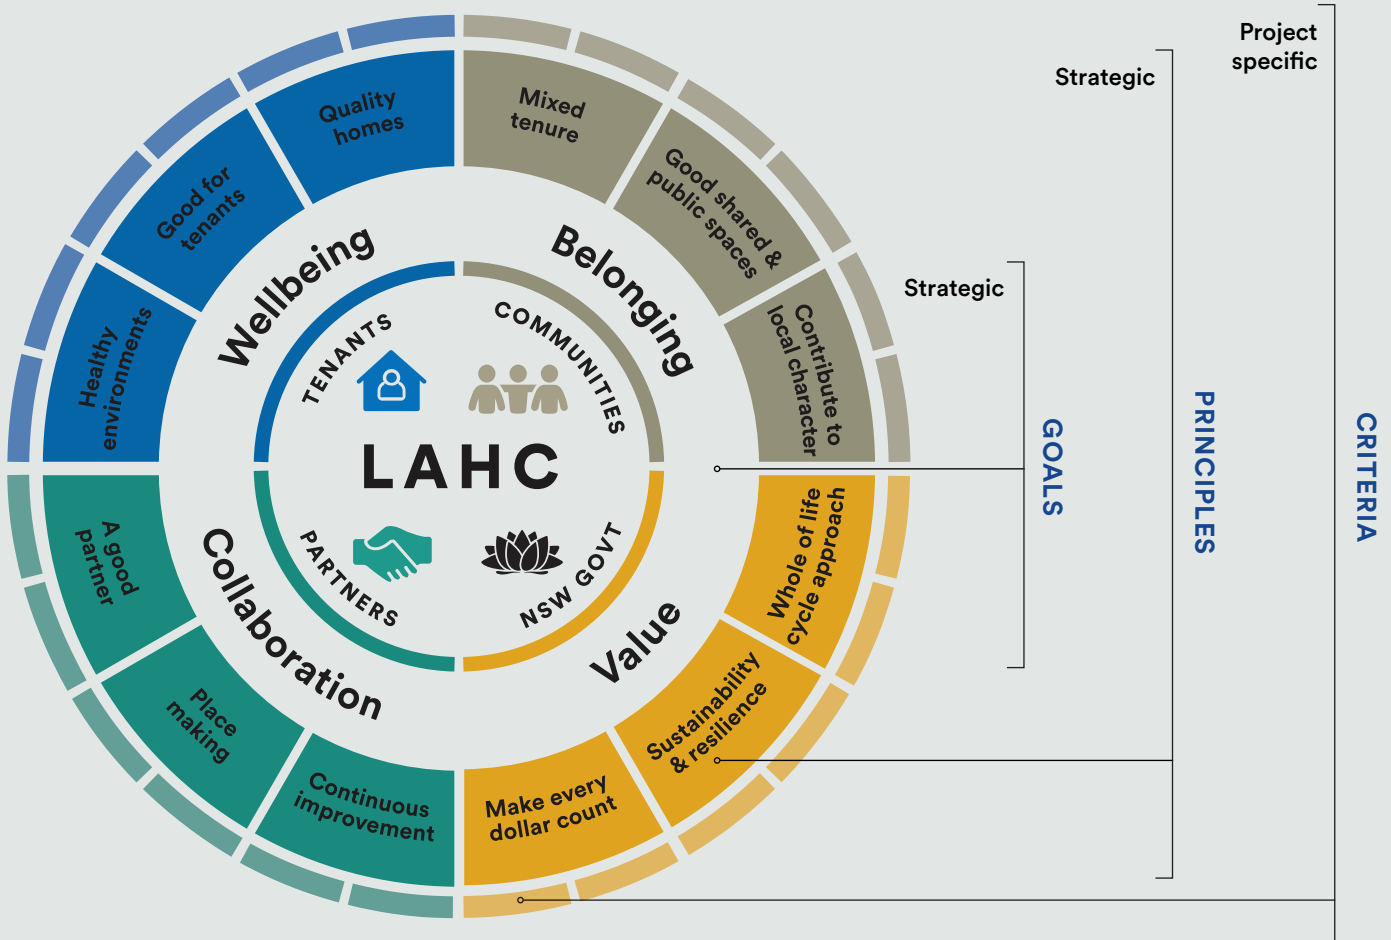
Project specific

Strategic

Strategic

Quality homes

Good for tenants

Healthy environments

Mixed tenure

Good shared & public spaces

Contribute to local character

Wellbeing

Belonging

TENANTS

COMMUNITIES

LAHC

PARTNERS

NSW GOVT

Collaboration

Value

A good partner

Place making

Continuous improvement

Make every dollar count

Sustainability & resilience

Whole of life cycle approach

GOALS

PRINCIPLES

CRITERIA